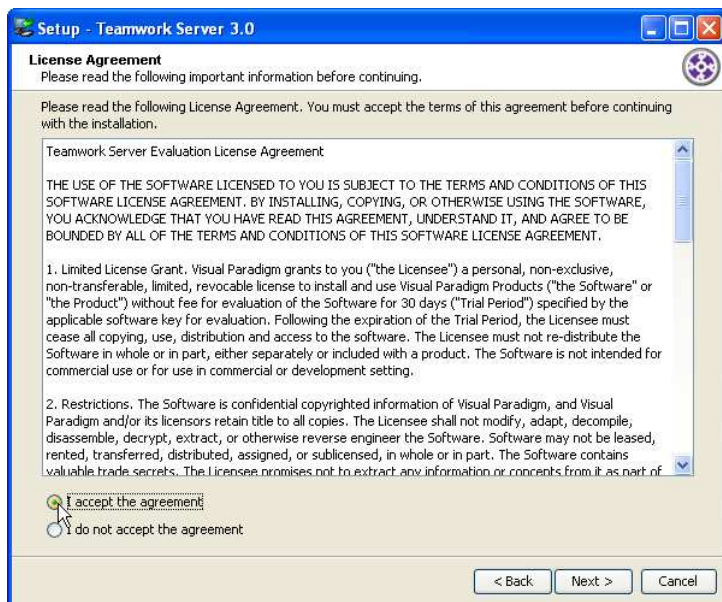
Setup - Teamwork Server 3.0

License Agreement
Please read the following important information before continuing.

Please read the following License Agreement. You must accept the terms of this agreement before continuing with the installation.

Teamwork Server Evaluation License Agreement

THE USE OF THE SOFTWARE LICENSED TO YOU IS SUBJECT TO THE TERMS AND CONDITIONS OF THIS SOFTWARE LICENSE AGREEMENT. BY INSTALLING, COPYING, OR OTHERWISE USING THE SOFTWARE, YOU ACKNOWLEDGE THAT YOU HAVE READ THIS AGREEMENT, UNDERSTAND IT, AND AGREE TO BE BOUNDED BY ALL OF THE TERMS AND CONDITIONS OF THIS SOFTWARE LICENSE AGREEMENT.

1. Limited License Grant. Visual Paradigm grants to you ("the Licensee") a personal, non-exclusive, non-transferable, limited, revocable license to install and use Visual Paradigm Products ("the Software" or "the Product") without fee for evaluation of the Software for 30 days ("Trial Period") specified by the applicable software key for evaluation. Following the expiration of the Trial Period, the Licensee must cease all copying, use, distribution and access to the software. The Licensee must not re-distribute the Software in whole or in part, either separately or included with a product. The Software is not intended for commercial use or for use in commercial or development setting.

2. Restrictions. The Software is confidential copyrighted information of Visual Paradigm, and Visual Paradigm and/or its licensors retain title to all copies. The Licensee shall not modify, adapt, decompile, disassemble, decrypt, extract, or otherwise reverse engineer the Software. Software may not be leased, rented, transferred, distributed, assigned, or sublicensed, in whole or in part. The Software contains valuable trade secrets. The Licensee promises not to extract any information or concepts from it as part of

I accept the agreement
I do not accept the agreement

< Back
Next >
Cancel